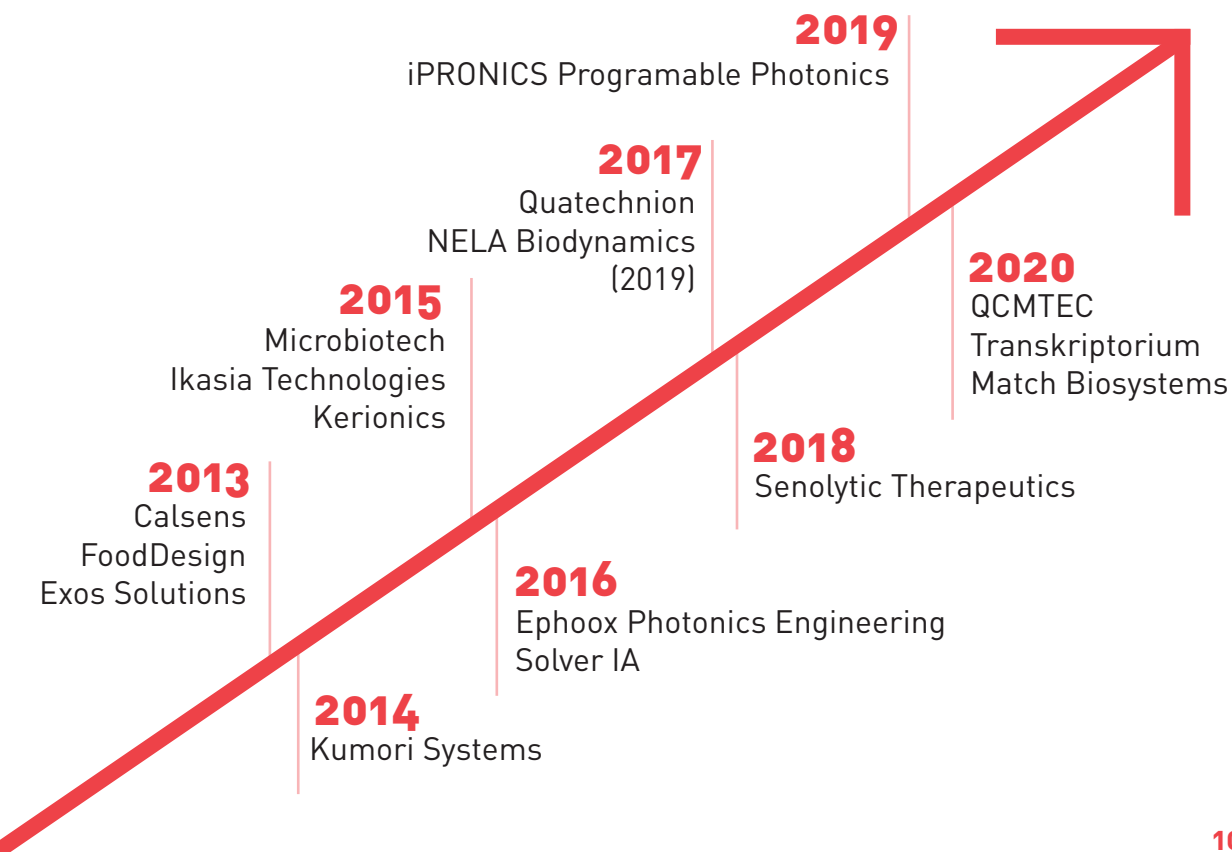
2019
iPRONICS Programable Photonics

2017
Quatechnion
NELA Biodynamics
(2019)

2015
Microbiotech
Ikasia Technologies
Kerionics

2013
Calsens
FoodDesign
Exos Solutions

2020
QCMTEC
Transkriptorium
Match Biosystems

2018
Senolytic Therapeutics

2016
Ephoox Photonics Engineering
Solver IA

2014
Kumori Systems

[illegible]